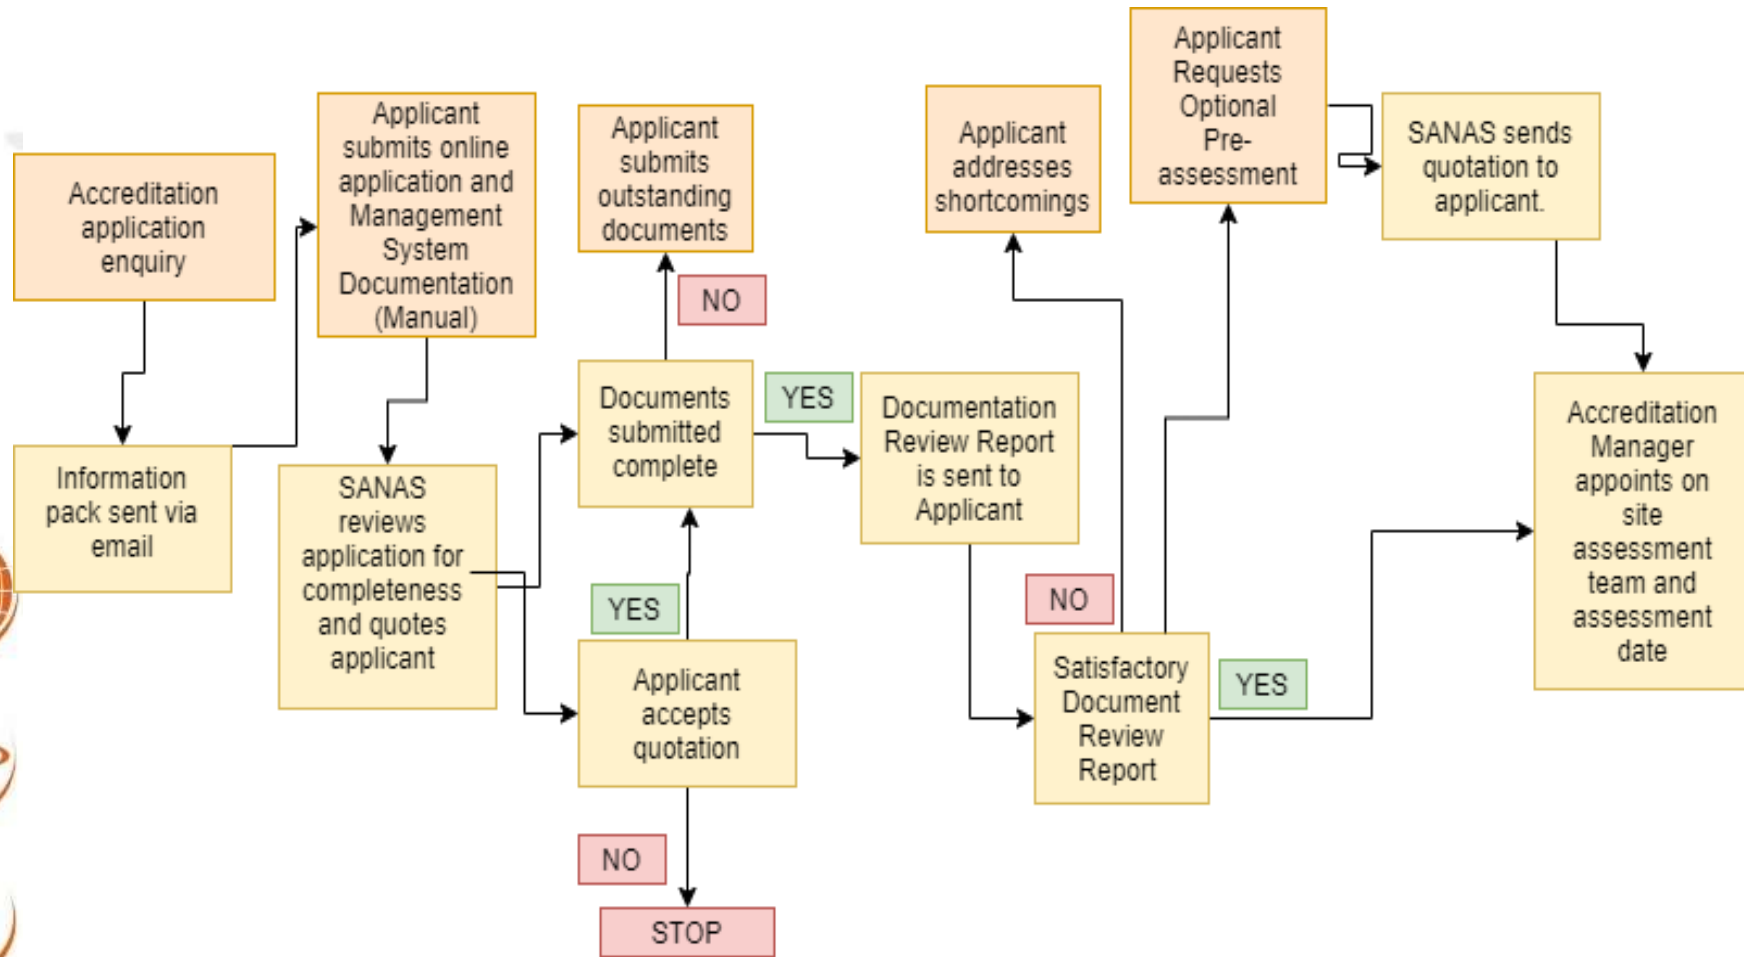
Accreditation application enquiry

Information pack sent via email

Applicant submits online application and Management System Documentation (Manual)

SANAS reviews application for completeness and quotes applicant

Applicant submits outstanding documents

NO

Documents submitted complete

YES

YES

Applicant accepts quotation

NO

STOP

Documentation Review Report is sent to Applicant

Applicant addresses shortcomings

NO

Satisfactory Document Review Report

YES

Applicant Requests Optional Pre-assessment

SANAS sends quotation to applicant.

Accreditation Manager appoints on site assessment team and assessment date